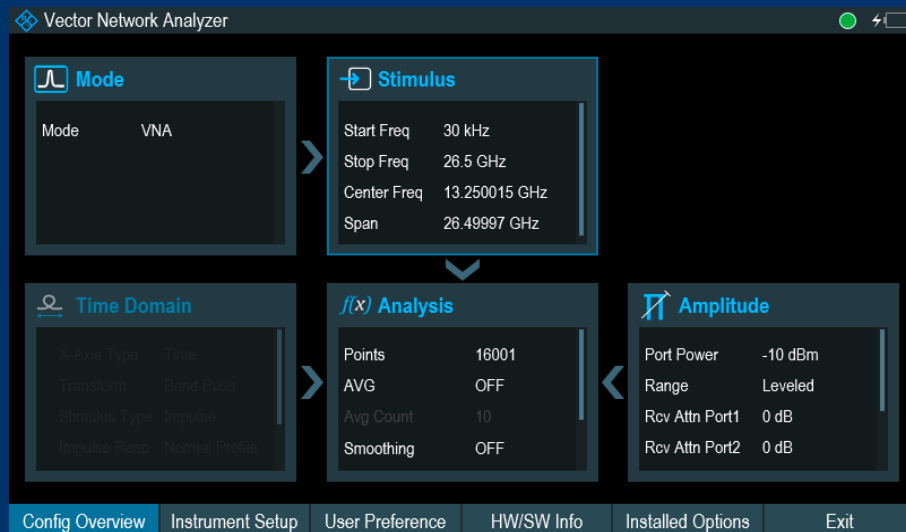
Vector Network Analyzer

Mode

Mode VNA

Stimulus

Start Freq 30 kHz
Stop Freq 26.5 GHz
Center Freq 13.250015 GHz
Span 26.49997 GHz

Time Domain

X-Axis Type Time
Transform Band Pass
Stimulus Type Impulse
Impulse Resp Normal Profile

$f(x)$ Analysis

Points 16001
AVG OFF
Avg Count 10
Smoothing OFF

Amplitude

Port Power -10 dBm
Range Leveled
Rcv Attn Port1 0 dB
Rcv Attn Port2 0 dB

Config Overview | Instrument Setup | User Preference | HW/SW Info | Installed Options | Exit